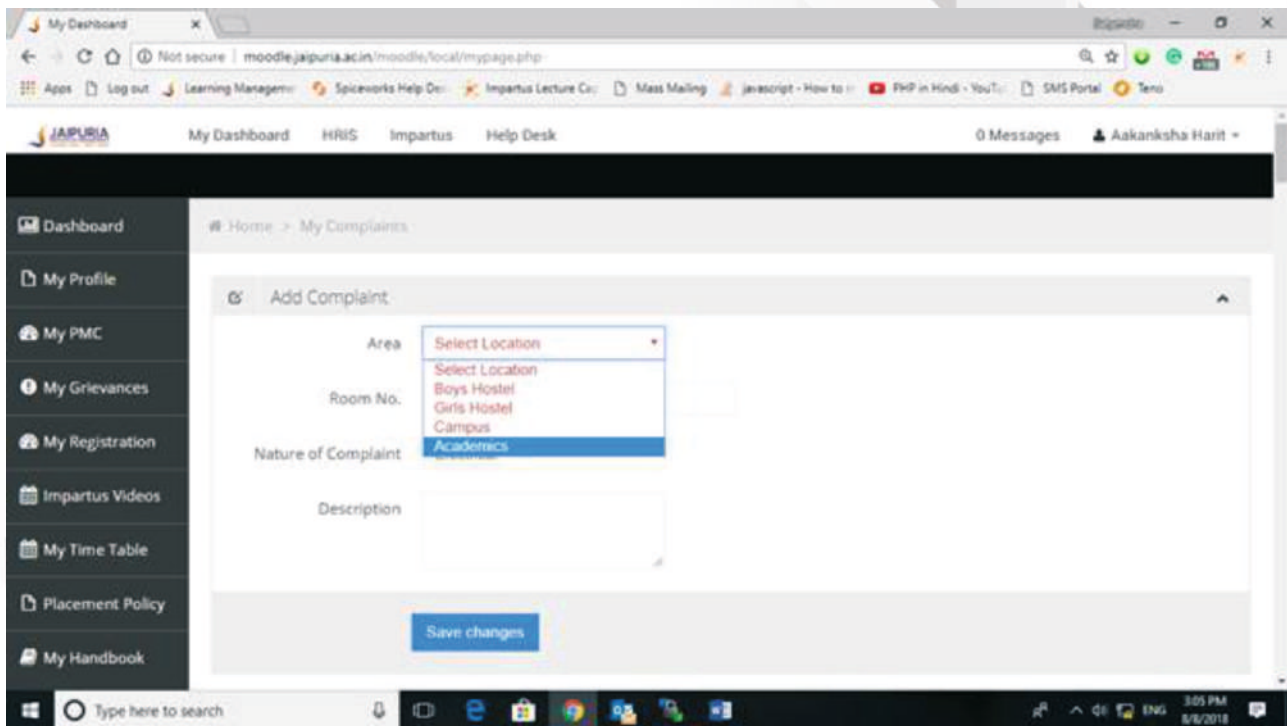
My Dashboard ×

Not secure | moodle.jaipuria.ac.in/moodle/local/mypage.php

Apps Log out Learning Manageme Spiceworks Help Des Impartus Lecture Ca Mass Mailing javascript - How to PHP in Hindi - YouTu SMS Portal Tero

JAIPURIA My Dashboard HRIS Impartus Help Desk 0 Messages Aakanksha Harit

Dashboard
My Profile
My PMC
My Grievances
My Registration
Impartus Videos
My Time Table
Placement Policy
My Handbook

Home > My Complaints

Add Complaint

Area Select Location
Select Location
Boys Hostel
Girls Hostel
Campus
Academics

Room No.

Nature of Complaint

Description

Save changes

Type here to search

ENG 3:05 PM 8/8/2018